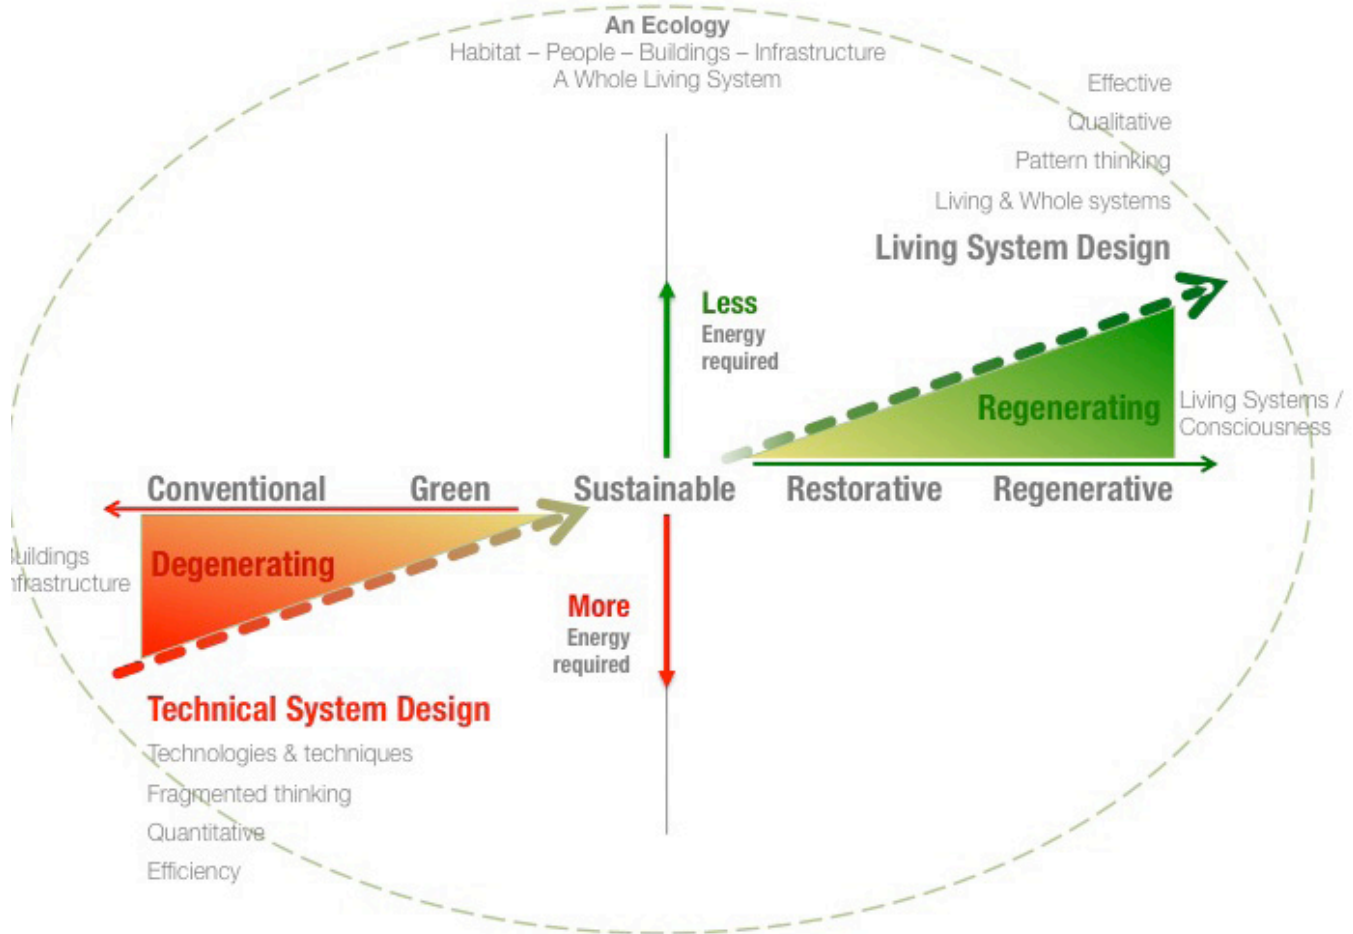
An Ecology
Habitat – People – Buildings – Infrastructure
A Whole Living System

Effective
Qualitative
Pattern thinking
Living & Whole systems
Living System Design

Less
Energy
required

Regenerating

Living Systems /
Consciousness

Conventional Green Sustainable Restorative Regenerative

uildings
nfrastructure

Degenerating

More
Energy
required

Technical System Design
Technologies & techniques
Fragmented thinking
Quantitative
Efficiency